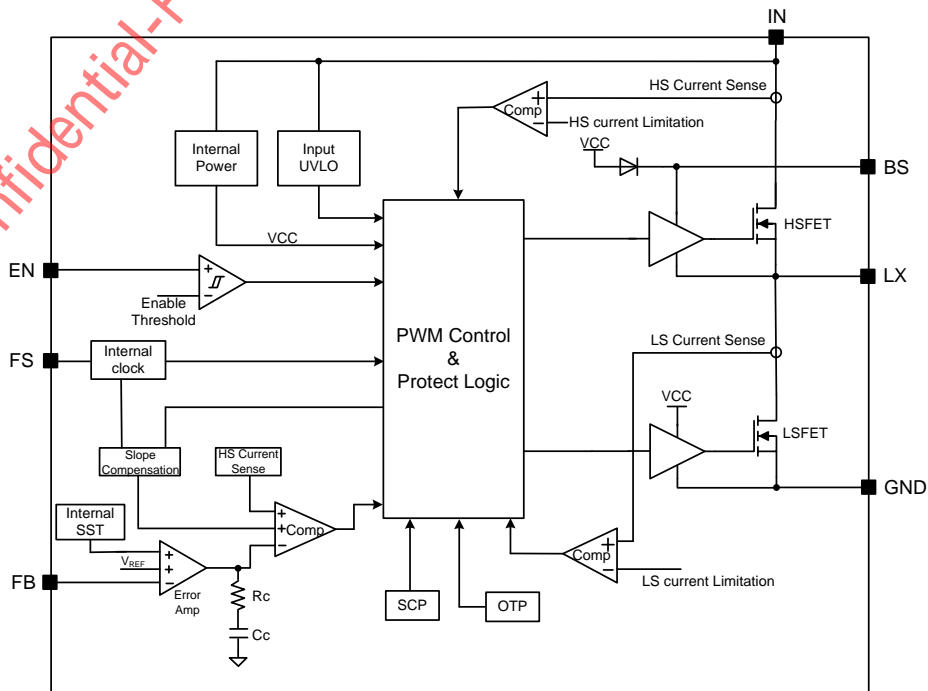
nfidential-F

IN

HS Current Sense

Comp

HS current Limitation

Internal Power

Input UVLO

VCC

BS

HSFET

VCC

EN

Enable Threshold

LX

PWM Control & Protect Logic

FS

Internal clock

LS Current Sense

VCC

LSFET

Slope Compensation

HS Current Sense

GND

Internal SST

Comp

$V_{REF}$

Comp

LS current Limitation

FB

Error Amp

Rc

Cc

SCP

OTP